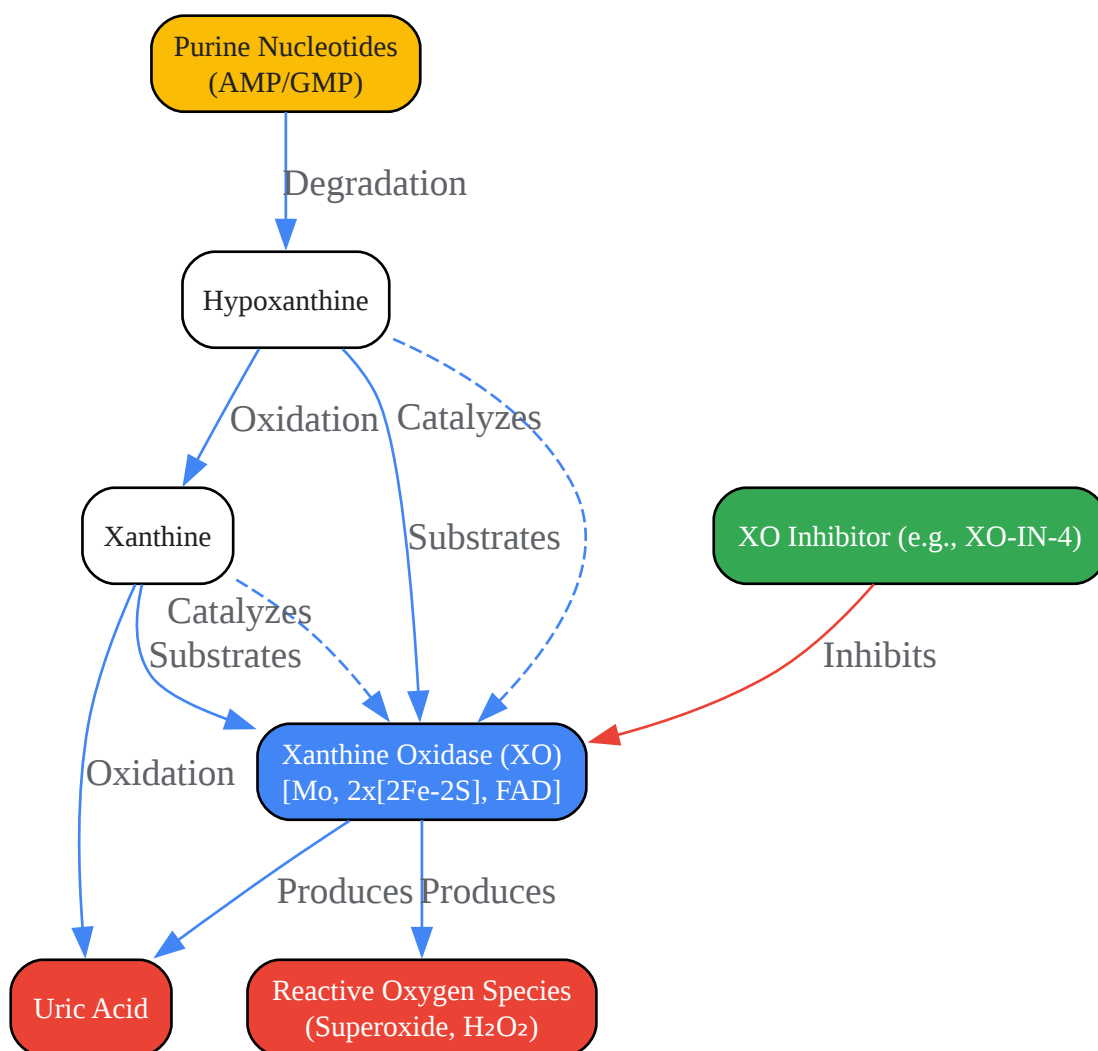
Purine Nucleotides
(AMP/GMP)

Degradation

Hypoxanthine

Oxidation

Catalyzes

Substrates

Xanthine

XO Inhibitor (e.g., XO-IN-4)

Catalyzes
Substrates

Inhibits

Oxidation

Xanthine Oxidase (XO)
[Mo, 2x[2Fe-2S], FAD]

Produces Produces

Uric Acid

Reactive Oxygen Species
(Superoxide, $H_2O_2$)